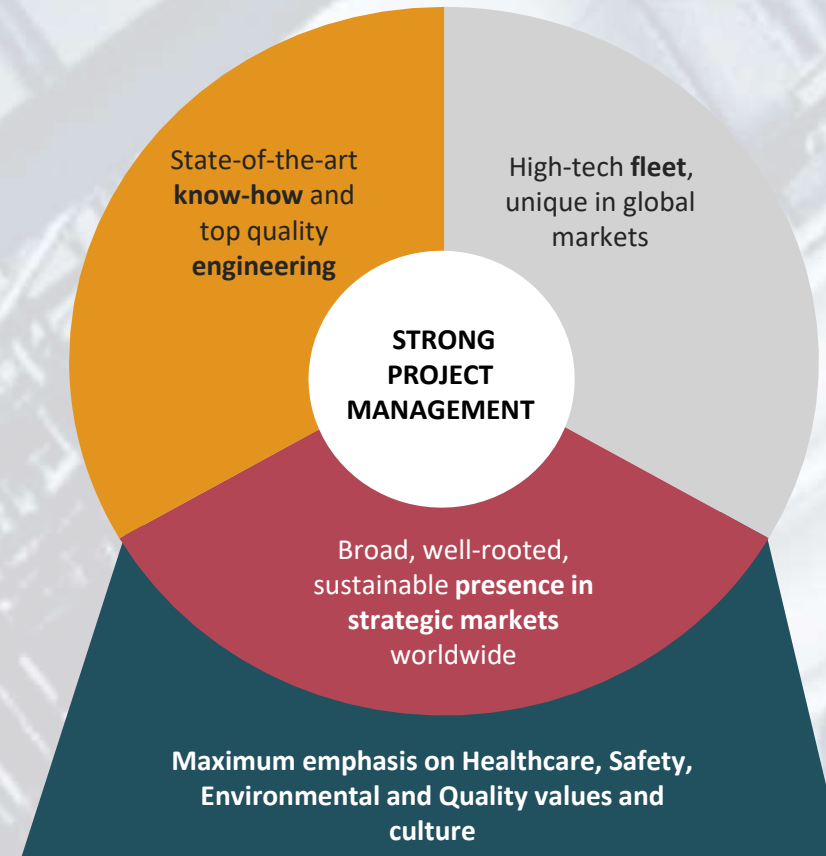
State-of-the-art know-how and top quality engineering

High-tech fleet, unique in global markets

STRONG PROJECT MANAGEMENT

Broad, well-rooted, sustainable presence in strategic markets worldwide

Maximum emphasis on Healthcare, Safety, Environmental and Quality values and culture